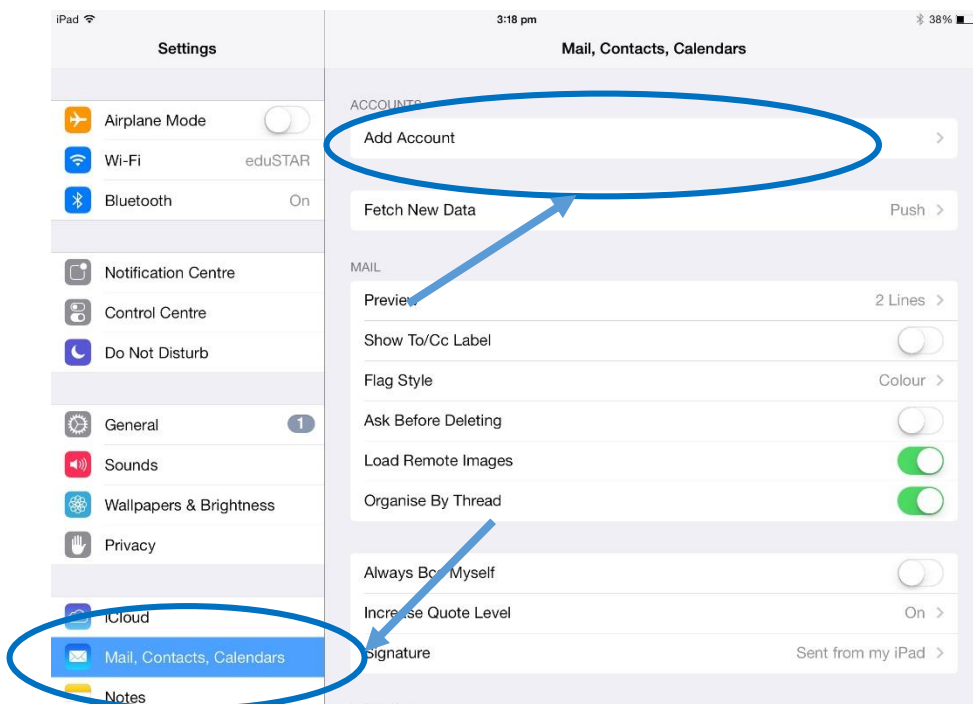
iPad
3:18 pm
38%

Settings

Airplane Mode
Wi-Fi eduSTAR
Bluetooth On

Notification Centre
Control Centre
Do Not Disturb

General 1
Sounds
Wallpapers & Brightness
Privacy

iCloud
Mail, Contacts, Calendars
Notes

Mail, Contacts, Calendars

ACCOUNTS
Add Account

Fetch New Data Push

MAIL
Preview 2 Lines
Show To/Cc Label
Flag Style Colour
Ask Before Deleting
Load Remote Images
Organise By Thread

Always Bc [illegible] Myself
Increase Quote Level On
Signature Sent from my iPad